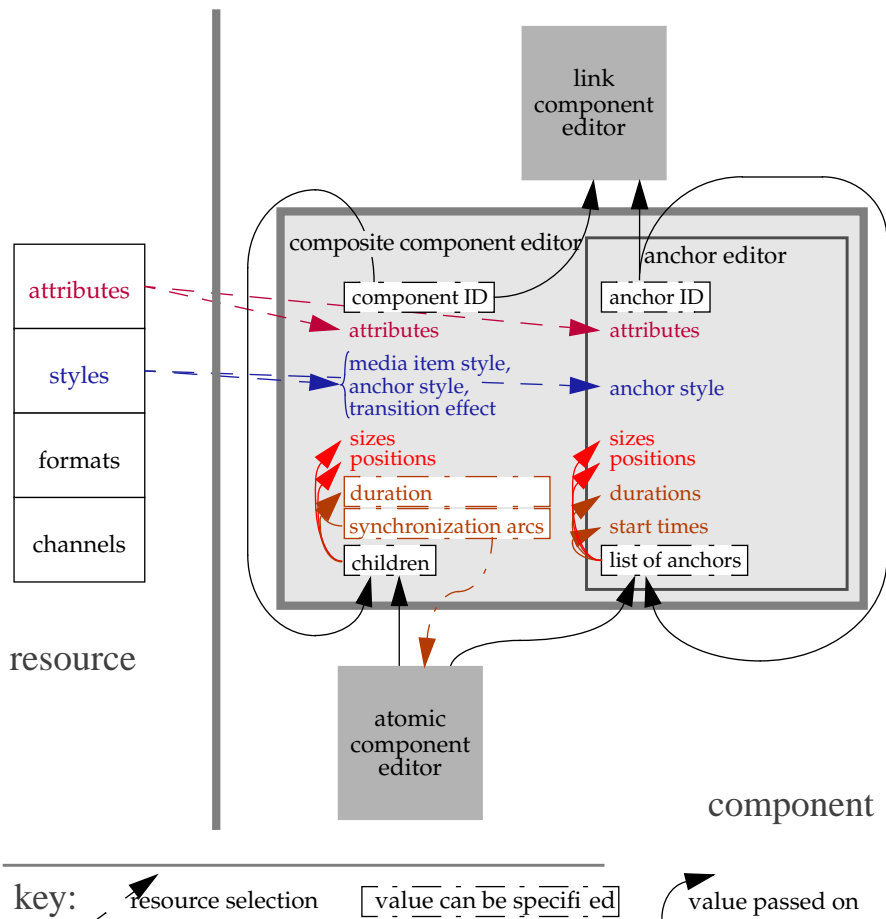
link component editor

composite component editor

anchor editor

attributes

styles

formats

channels

component ID

attributes

media item style, anchor style, transition effect

sizes
positions

duration

synchronization arcs

children

anchor ID

attributes

anchor style

sizes
positions

durations

start times

list of anchors

resource

atomic component editor

component

key: resource selection value can be specifi ed value passed on